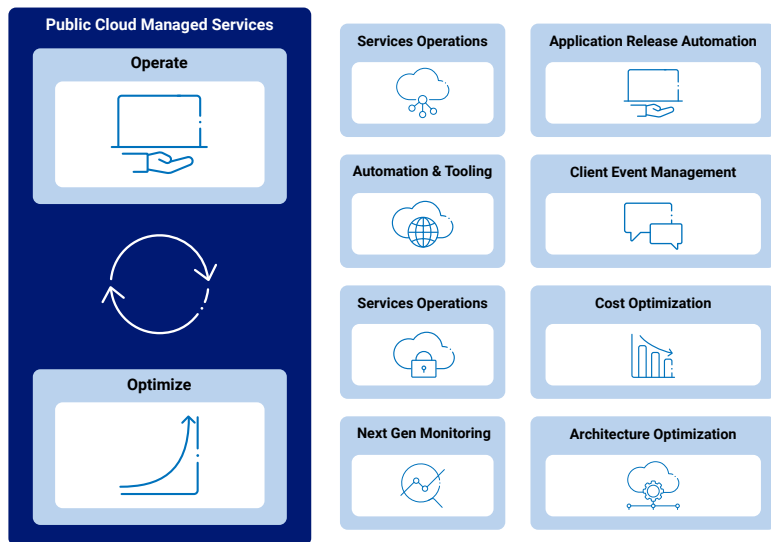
Public Cloud Managed Services

Operate

Optimize

Services Operations

Application Release Automation

Automation & Tooling

Client Event Management

Services Operations

Cost Optimization

Next Gen Monitoring

Architecture Optimization